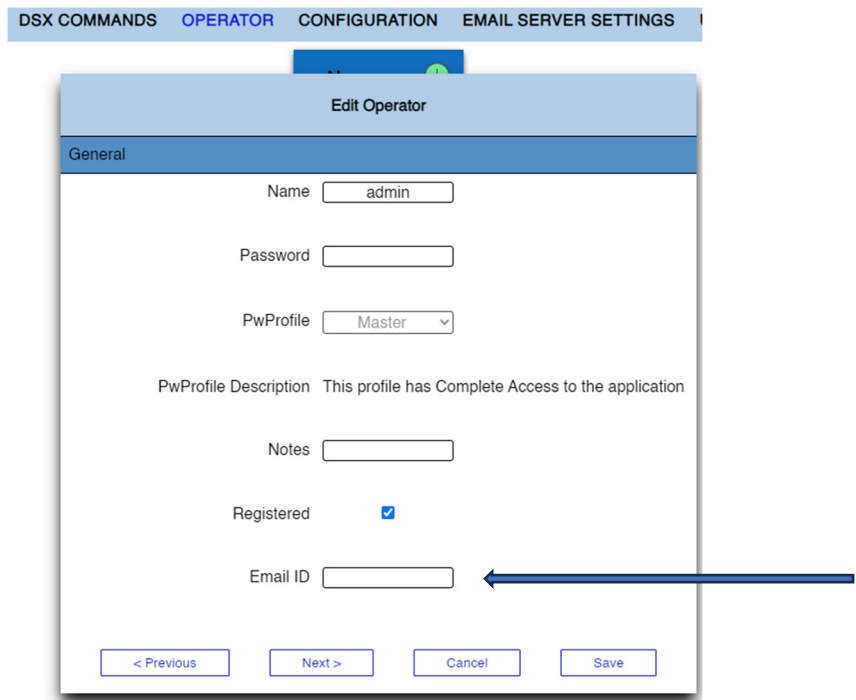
DSX COMMANDS OPERATOR CONFIGURATION EMAIL SERVER SETTINGS

Edit Operator

General

Name admin

Password

PwProfile Master

PwProfile Description This profile has Complete Access to the application

Notes

Registered

Email ID

< Previous Next > Cancel Save